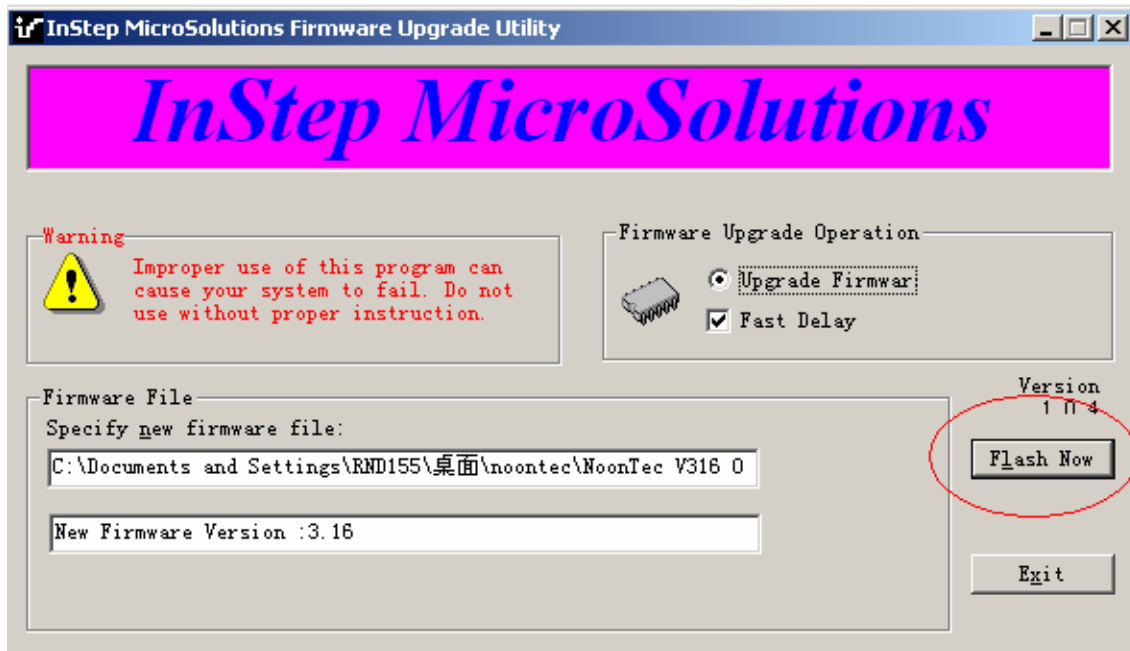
InStep MicroSolutions Firmware Upgrade Utility

InStep MicroSolutions

Warning

Improper use of this program can cause your system to fail. Do not use without proper instruction.

Firmware Upgrade Operation

Upgrade Firmwar

Fast Delay

Version
1 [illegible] 4

Firmware File

Specify new firmware file:

C:\Documents and Settings\RND155\桌面\noontec\NoonTec V316 0

New Firmware Version :3.16

Flash Now

Exit